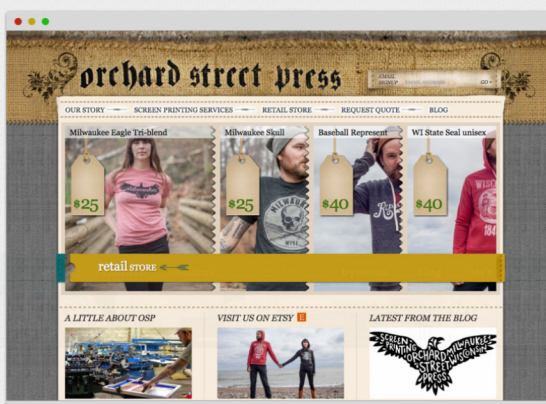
OUR STORY SCREEN PRINTING SERVICES RETAIL STORE REQUEST QUOTE BLOG

orchard street press

EMAIL SIGNUP

GO

Milwaukee Eagle Tri-blend

$25

Milwaukee Skull

$25

Baseball Represent

$40

WI State Seal unisex

$40

retail STORE

A LITTLE ABOUT OSP

VISIT US ON ETSY

LATEST FROM THE BLOG

SCREEN PRINTING MILWAUKEE WISCONSIN ORCHARD STREET PRESS